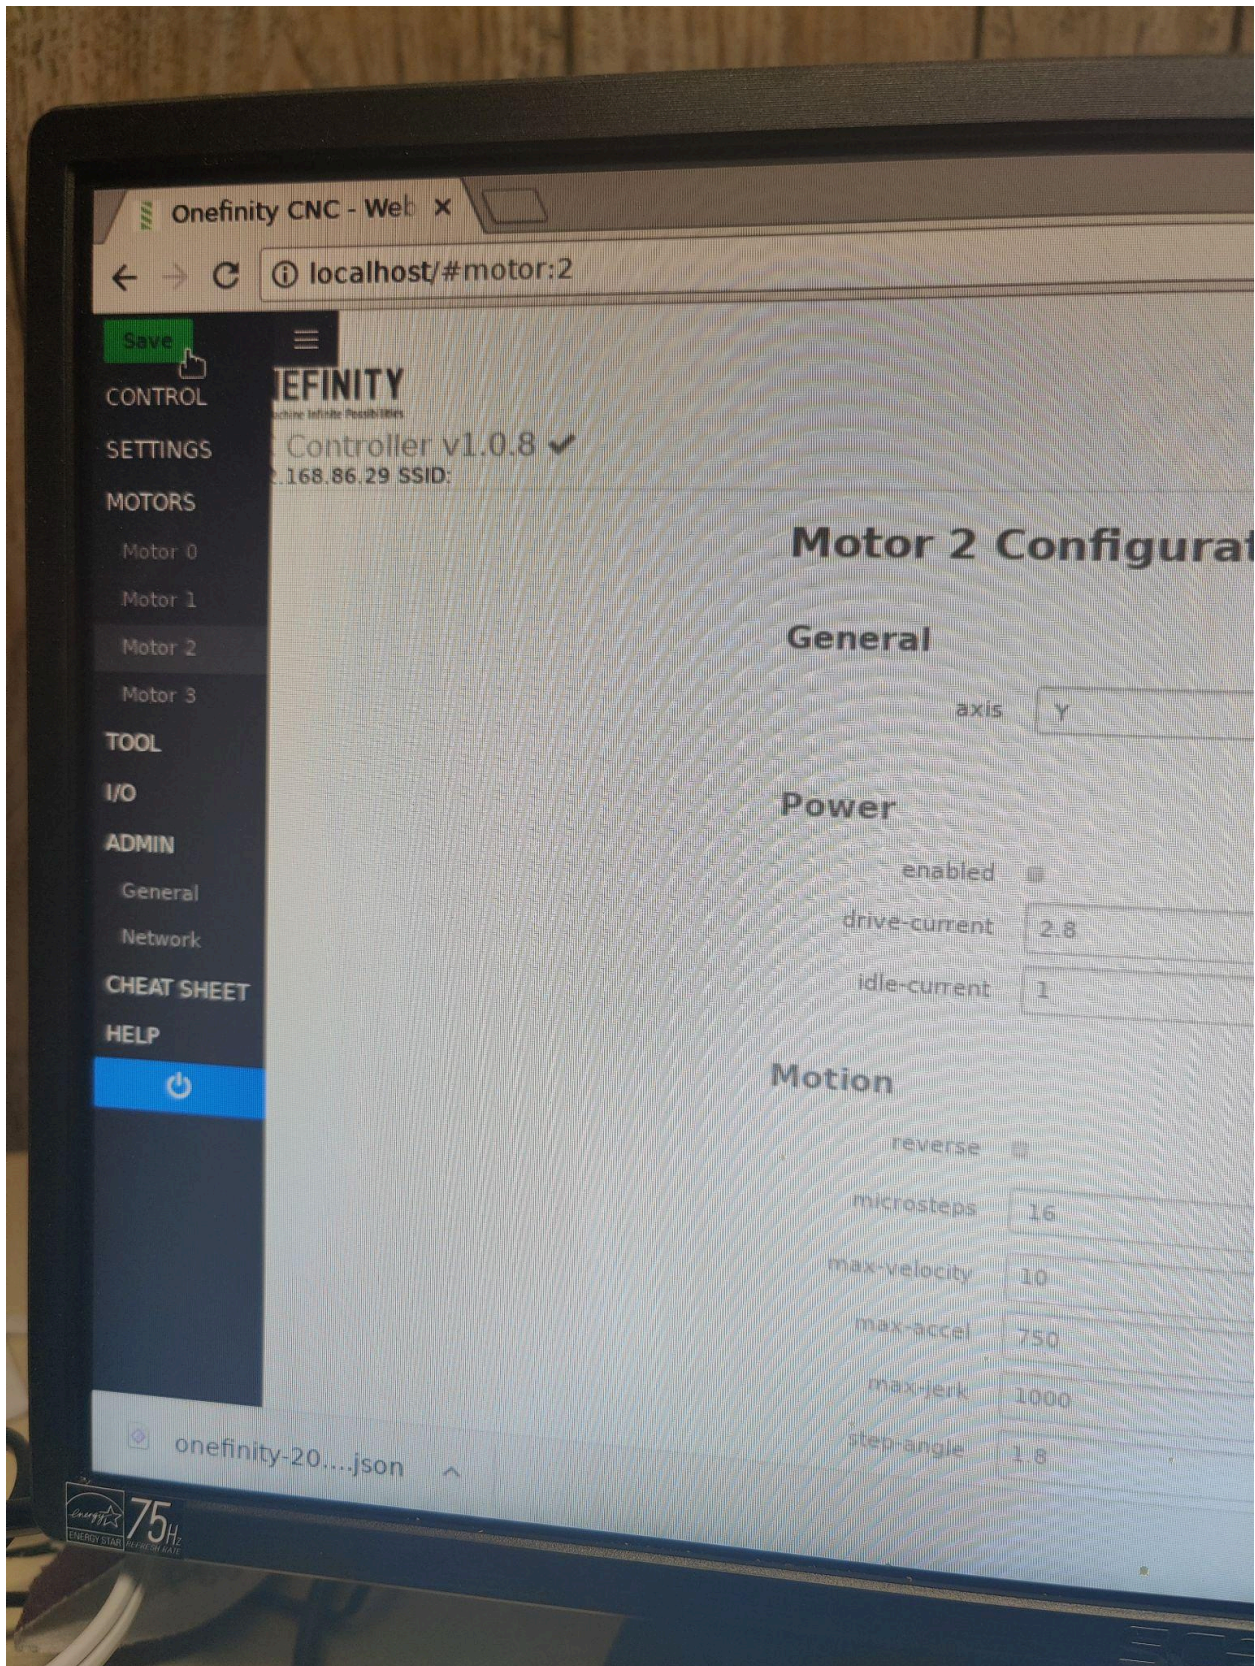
Onefinity CNC - Web ×

localhost/#motor:2

Save

CONTROL

SETTINGS

MOTORS

Motor 0

Motor 1

Motor 2

Motor 3

TOOL

I/O

ADMIN

General

Network

CHEAT SHEET

HELP

EFINITY
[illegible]

Controller v1.0.8 ✔
.168.86.29 SSID:

Motor 2 Configura

General

axis Y

Power

enabled

drive-current 2.8

idle-current 1

Motion

reverse

microsteps 16

max-velocity 10

max-accel 750

max-jerk 1000

step-angle 1.8

onefinity-20....json

ENERGY STAR
75Hz
REFRESH RATE